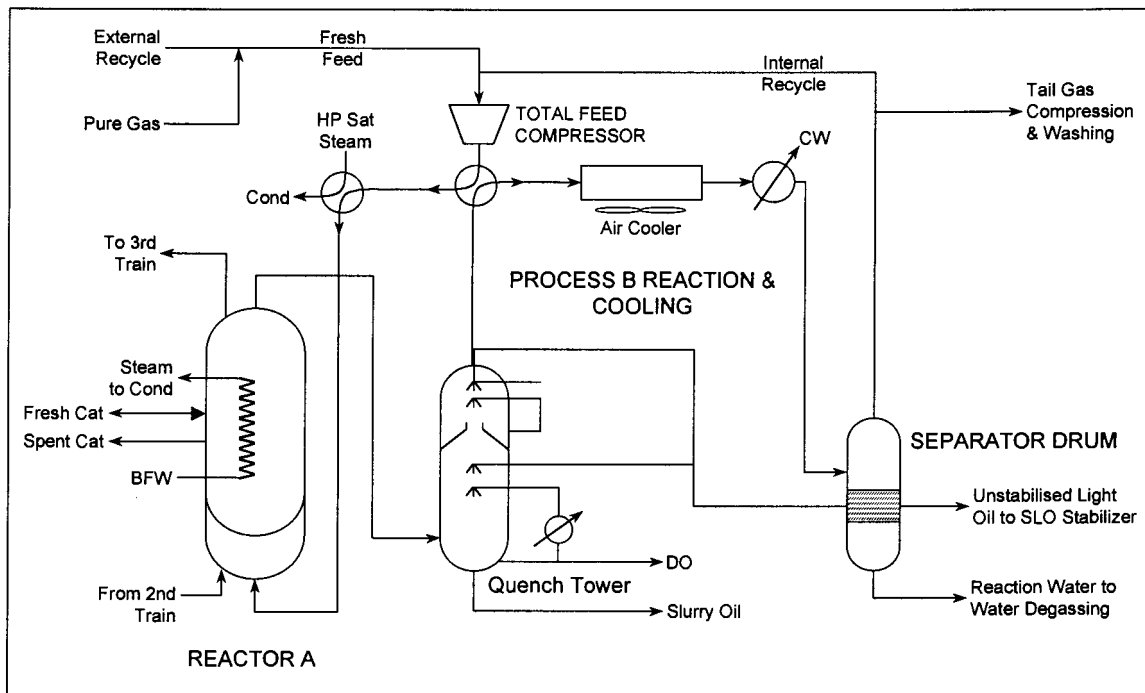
External Recycle

Fresh Feed

Internal Recycle

Tail Gas Compression & Washing

Pure Gas

HP Sat Steam

TOTAL FEED COMPRESSOR

CW

Cond

Air Cooler

To 3rd Train

PROCESS B REACTION & COOLING

Steam to Cond

Fresh Cat

Spent Cat

BFW

SEPARATOR DRUM

Unstabilised Light Oil to SLO Stabilizer

DO

Quench Tower

Slurry Oil

From 2nd Train

Reaction Water to Water Degassing

REACTOR A